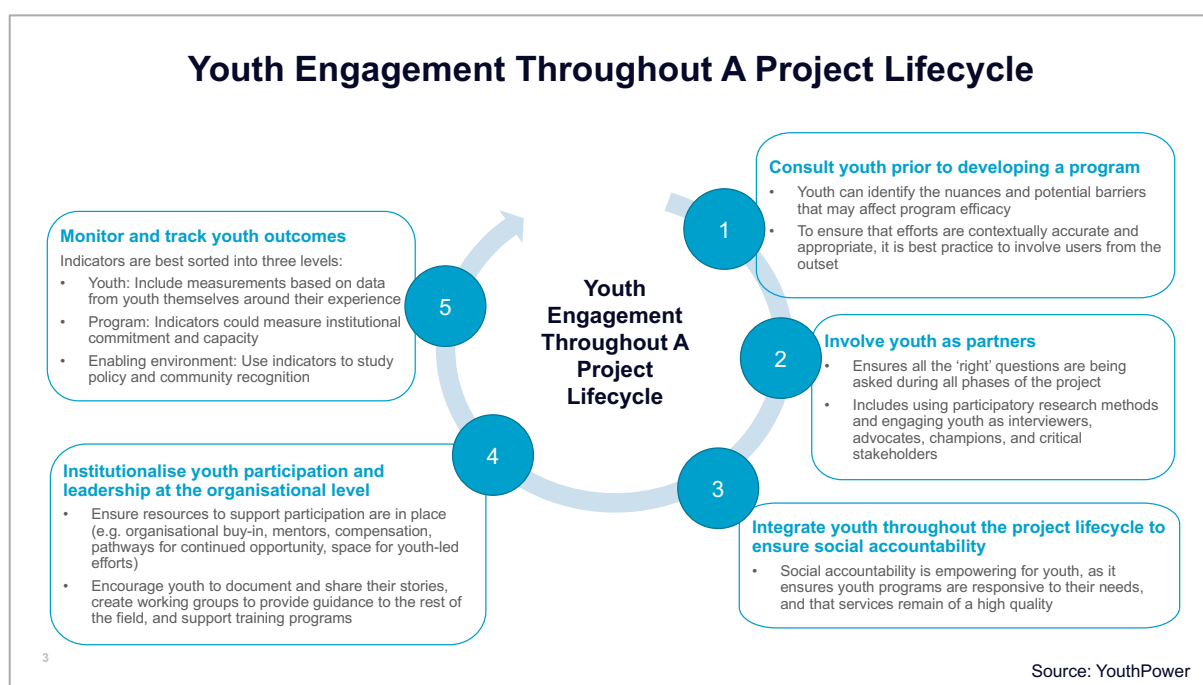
Youth Engagement Throughout A Project Lifecycle

Youth Engagement Throughout A Project Lifecycle

1

Consult youth prior to developing a program
• Youth can identify the nuances and potential barriers that may affect program efficacy
• To ensure that efforts are contextually accurate and appropriate, it is best practice to involve users from the outset

2

Involve youth as partners
• Ensures all the 'right' questions are being asked during all phases of the project
• Includes using participatory research methods and engaging youth as interviewers, advocates, champions, and critical stakeholders

3

Integrate youth throughout the project lifecycle to ensure social accountability
• Social accountability is empowering for youth, as it ensures youth programs are responsive to their needs, and that services remain of a high quality

4

Institutionalise youth participation and leadership at the organisational level
• Ensure resources to support participation are in place (e.g. organisational buy-in, mentors, compensation, pathways for continued opportunity, space for youth-led efforts)
• Encourage youth to document and share their stories, create working groups to provide guidance to the rest of the field, and support training programs

5

Monitor and track youth outcomes
Indicators are best sorted into three levels:
• Youth: Include measurements based on data from youth themselves around their experience
• Program: Indicators could measure institutional commitment and capacity
• Enabling environment: Use indicators to study policy and community recognition

3

Source: YouthPower